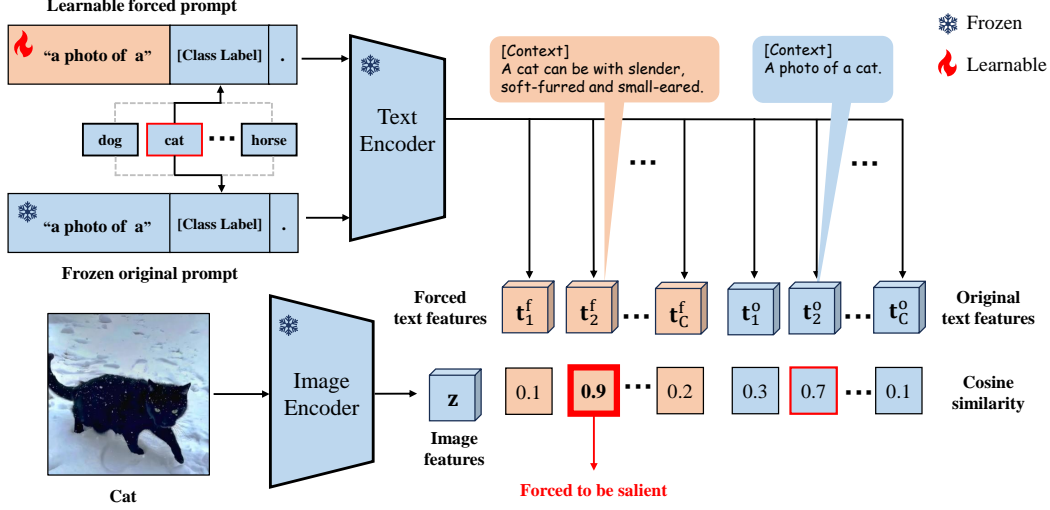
Learnable forced prompt

"a photo of a" [Class Label] .

dog cat ··· horse

"a photo of a" [Class Label] .

Frozen original prompt

Text Encoder

Frozen
Learnable

[Context]
A cat can be with slender, soft-furred and small-eared.

[Context]
A photo of a cat.

···

···

Forced text features

$\mathbf{t}_1^f$ $\mathbf{t}_2^f$ ··· $\mathbf{t}_C^f$ $\mathbf{t}_1^o$ $\mathbf{t}_2^o$ ··· $\mathbf{t}_C^o$

Original text features

Image Encoder

$\mathbf{z}$

Image features

0.1 0.9 ··· 0.2 0.3 0.7 ··· 0.1

Cosine similarity

Cat

Forced to be salient